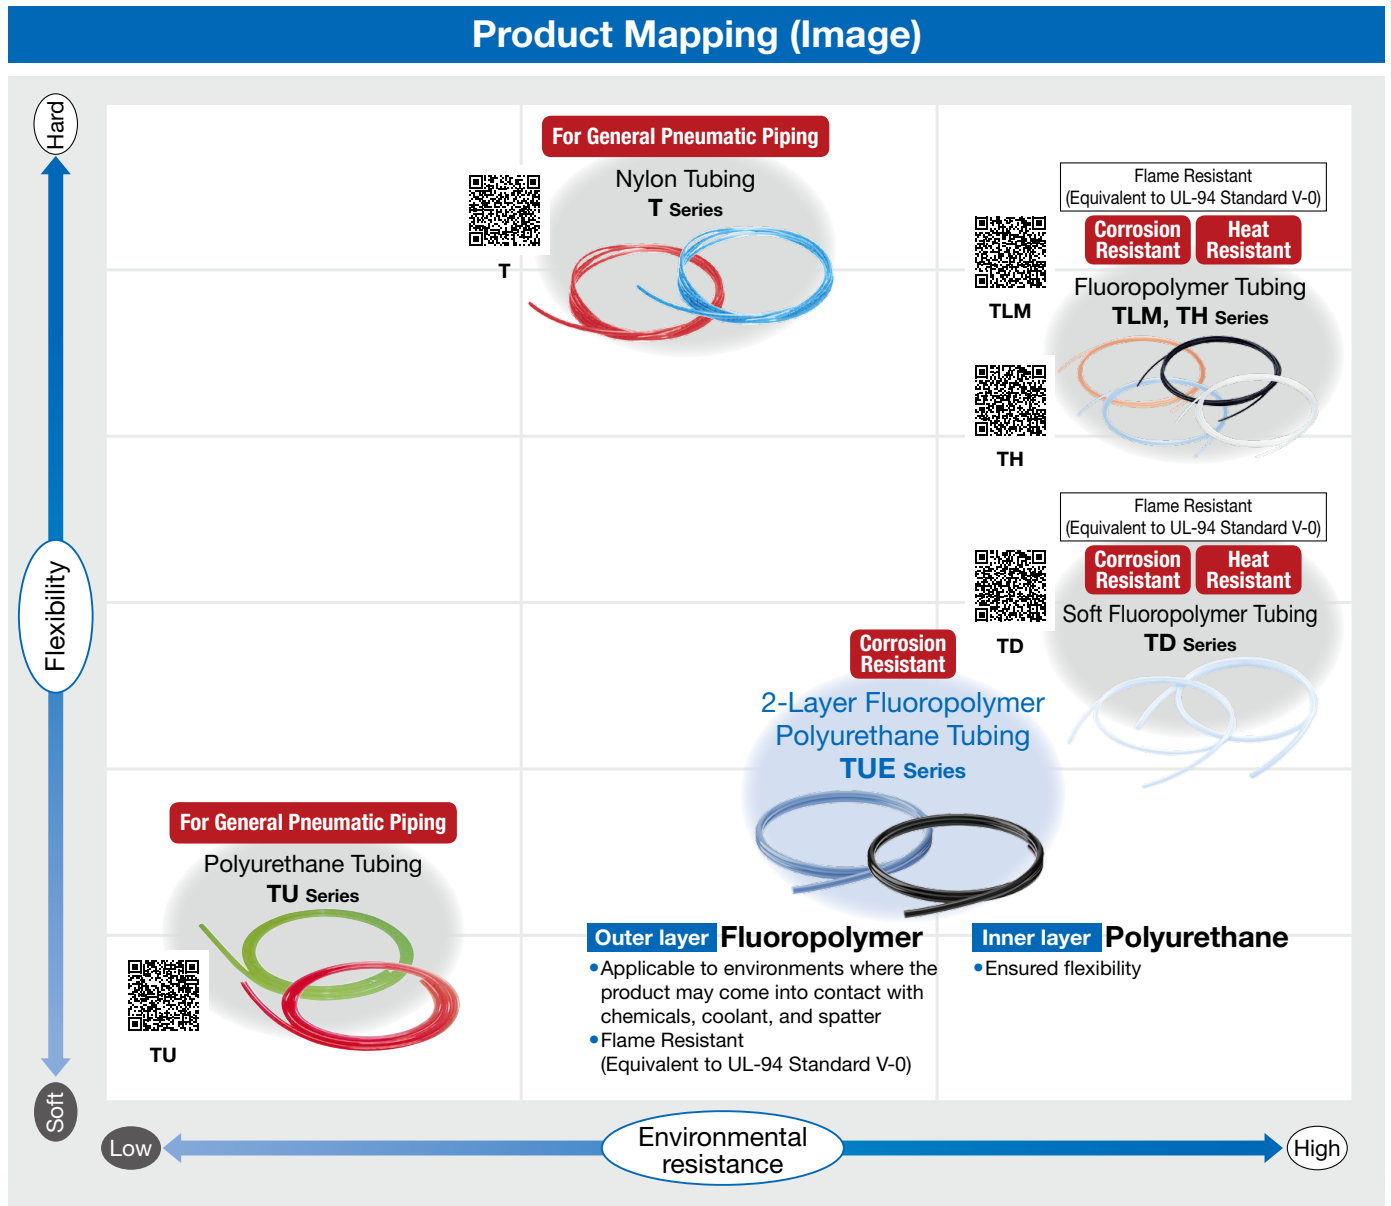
Product Mapping (Image)

Hard

Flexibility

Soft

For General Pneumatic Piping
Nylon Tubing
T Series

T

Flame Resistant
(Equivalent to UL-94 Standard V-0)
Corrosion Resistant
Heat Resistant
Fluoropolymer Tubing
TLM, TH Series

TLM

TH

Flame Resistant
(Equivalent to UL-94 Standard V-0)
Corrosion Resistant
Heat Resistant
Soft Fluoropolymer Tubing
TD Series

TD

Corrosion Resistant
2-Layer Fluoropolymer Polyurethane Tubing
TUE Series

For General Pneumatic Piping
Polyurethane Tubing
TU Series

TU

Outer layer Fluoropolymer
•Applicable to environments where the product may come into contact with chemicals, coolant, and spatter
•Flame Resistant
(Equivalent to UL-94 Standard V-0)

Inner layer Polyurethane
•Ensured flexibility

Low
Environmental resistance
High